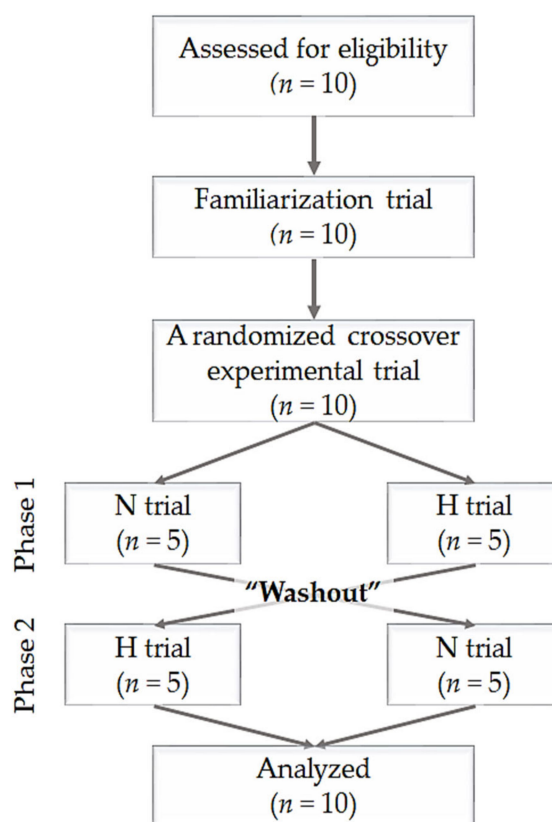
Assessed for eligibility
($n = 10$)

Familiarization trial
($n = 10$)

A randomized crossover experimental trial
($n = 10$)

Phase 1

N trial
($n = 5$)

H trial
($n = 5$)

"Washout"

Phase 2

H trial
($n = 5$)

N trial
($n = 5$)

Analyzed
($n = 10$)